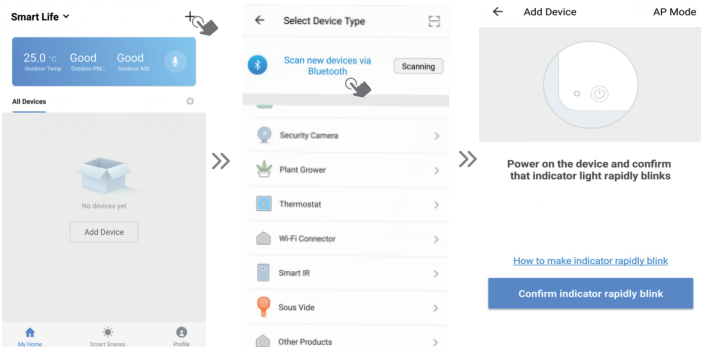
Smart Life

25.0 °C
Outdoor Temp

Good
Outdoor PM...

Good
Outdoor AQI

All Devices

No devices yet

Add Device

My Home

Smart Scenes

Profile

Select Device Type

Scan new devices via Bluetooth

Scanning

Security Camera

Plant Grower

Thermostat

Wi-Fi Connector

Smart IR

Sous Vide

Other Products

Add Device

AP Mode

Power on the device and confirm that indicator light rapidly blinks

How to make indicator rapidly blink

Confirm indicator rapidly blink